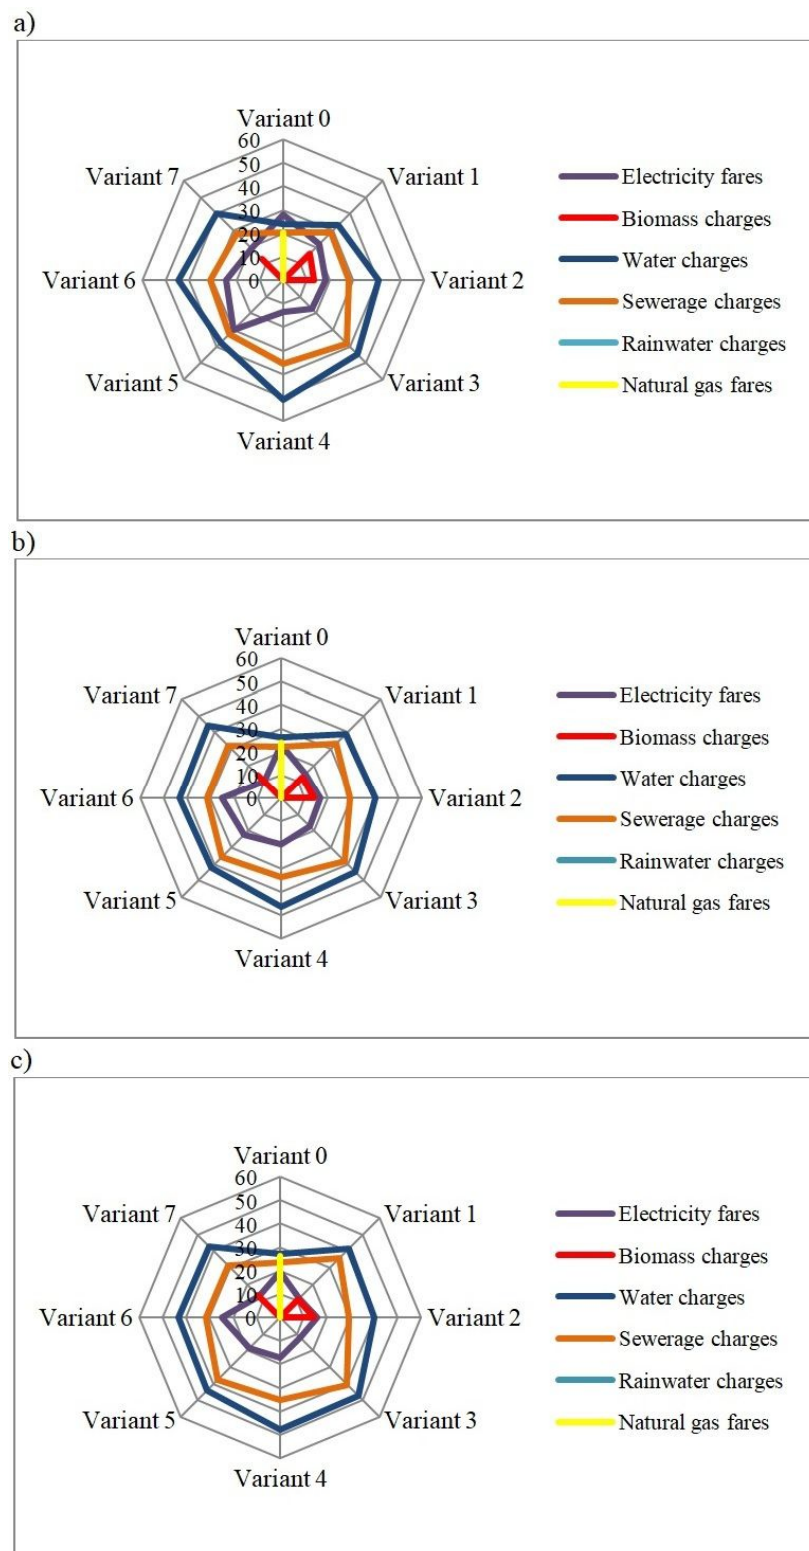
a)

Variant 0
60
50
40
30
20
10
0
Variant 1
Variant 2
Variant 3
Variant 4
Variant 5
Variant 6
Variant 7

Electricity fares
Biomass charges
Water charges
Sewerage charges
Rainwater charges
Natural gas fares

b)

Variant 0
60
50
40
30
20
10
0
Variant 1
Variant 2
Variant 3
Variant 4
Variant 5
Variant 6
Variant 7

Electricity fares
Biomass charges
Water charges
Sewerage charges
Rainwater charges
Natural gas fares

c)

Variant 0
60
50
40
30
20
10
0
Variant 1
Variant 2
Variant 3
Variant 4
Variant 5
Variant 6
Variant 7

Electricity fares
Biomass charges
Water charges
Sewerage charges
Rainwater charges
Natural gas fares